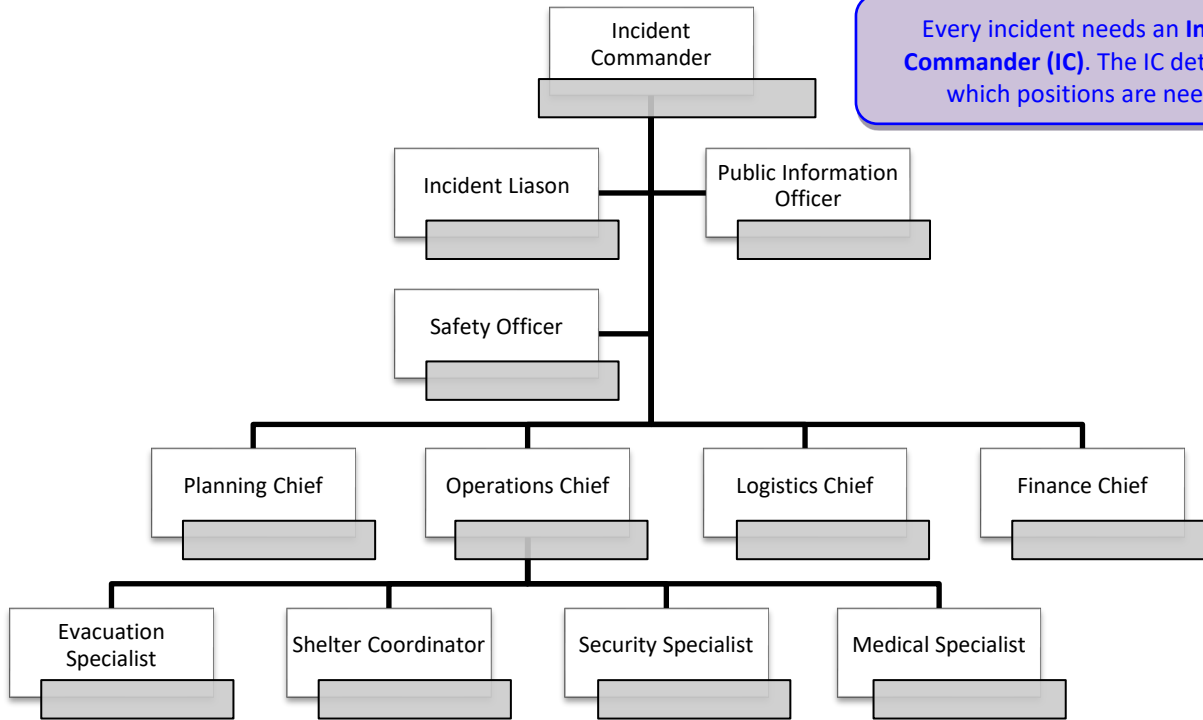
Incident Commander

Every incident needs an In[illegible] Commander (IC). The IC det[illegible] which positions are nee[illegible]

Incident Liason

Public Information Officer

Safety Officer

Planning Chief

Operations Chief

Logistics Chief

Finance Chief

Evacuation Specialist

Shelter Coordinator

Security Specialist

Medical Specialist